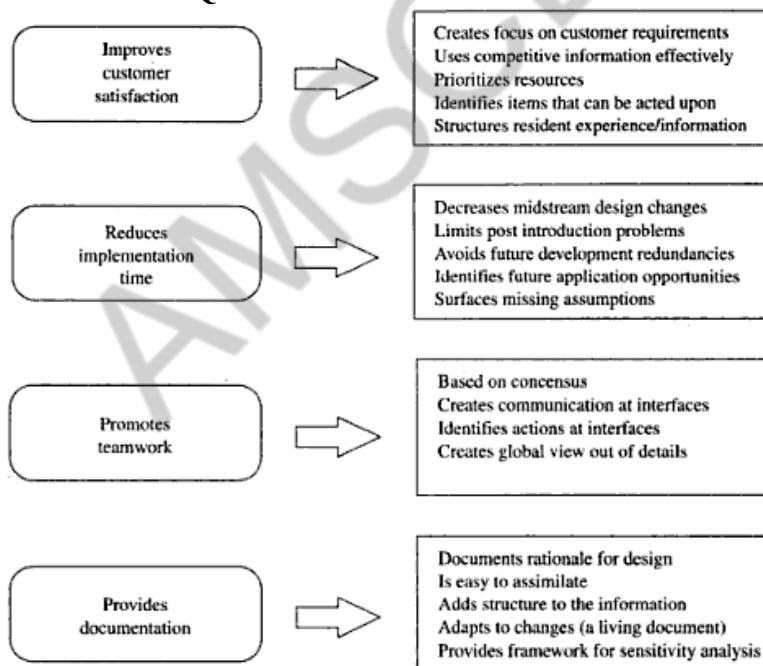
Improves customer satisfaction

Creates focus on customer requirements
Uses competitive information effectively
Prioritizes resources
Identifies items that can be acted upon
Structures resident experience/information

Reduces implementation time

Decreases midstream design changes
Limits post introduction problems
Avoids future development redundancies
Identifies future application opportunities
Surfaces missing assumptions

Promotes teamwork

Based on concensus
Creates communication at interfaces
Identifies actions at interfaces
Creates global view out of details

Provides documentation

Documents rationale for design
Is easy to assimilate
Adds structure to the information
Adapts to changes (a living document)
Provides framework for sensitivity analysis

AMSC